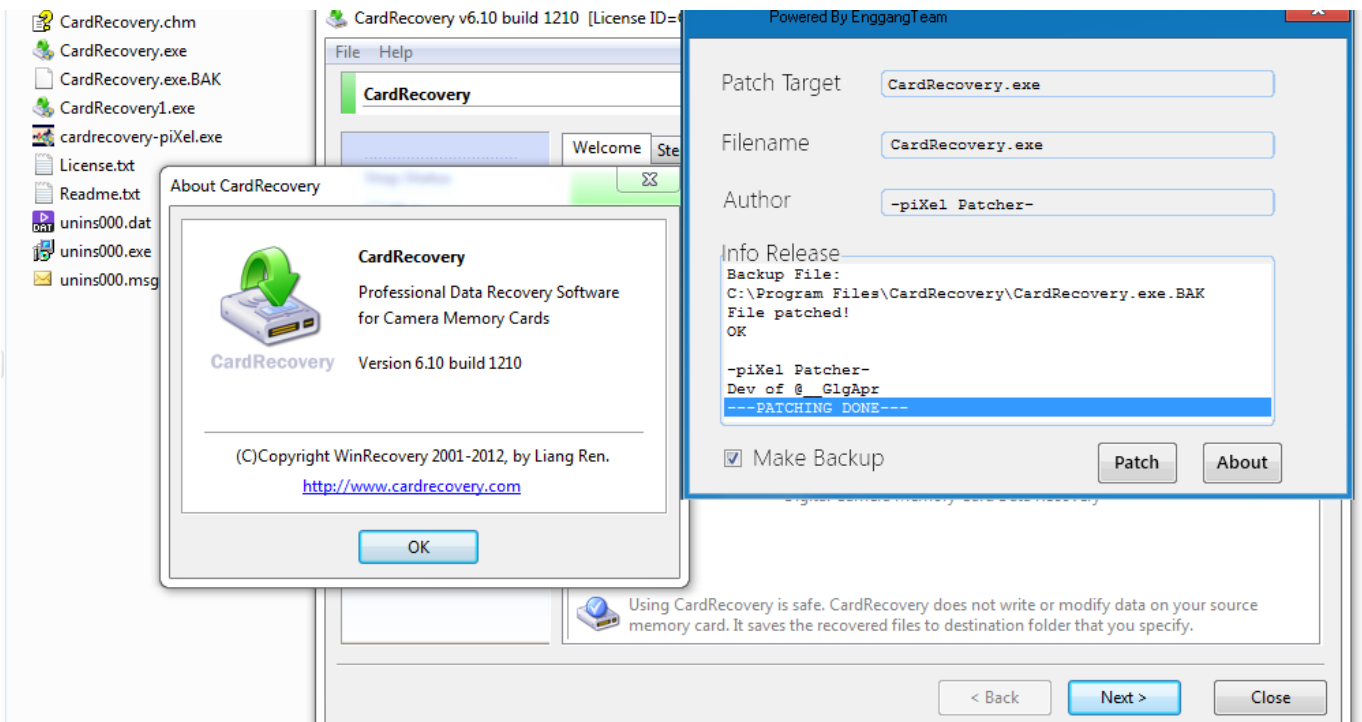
CardRecovery.chm
CardRecovery.exe
CardRecovery.exe.BAK
CardRecovery1.exe
cardrecovery-piXel.exe
License.txt
Readme.txt
unins000.dat
unins000.exe
unins000.msg

CardRecovery v6.10 build 1210 [License ID=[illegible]
File Help
CardRecovery
Welcome Ste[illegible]

About CardRecovery
CardRecovery
CardRecovery
Professional Data Recovery Software for Camera Memory Cards
Version 6.10 build 1210
(C)Copyright WinRecovery 2001-2012, by Liang Ren.
http://www.cardrecovery.com
OK

Powered By EnggangTeam
Patch Target CardRecovery.exe
Filename CardRecovery.exe
Author -piXel Patcher-
Info Release
Backup File:
C:\Program Files\CardRecovery\CardRecovery.exe.BAK
File patched!
OK

-piXel Patcher-
Dev of @__GlgApr
---PATCHING DONE---
Make Backup
Patch
About

Using CardRecovery is safe. CardRecovery does not write or modify data on your source memory card. It saves the recovered files to destination folder that you specify.
< Back
Next >
Close